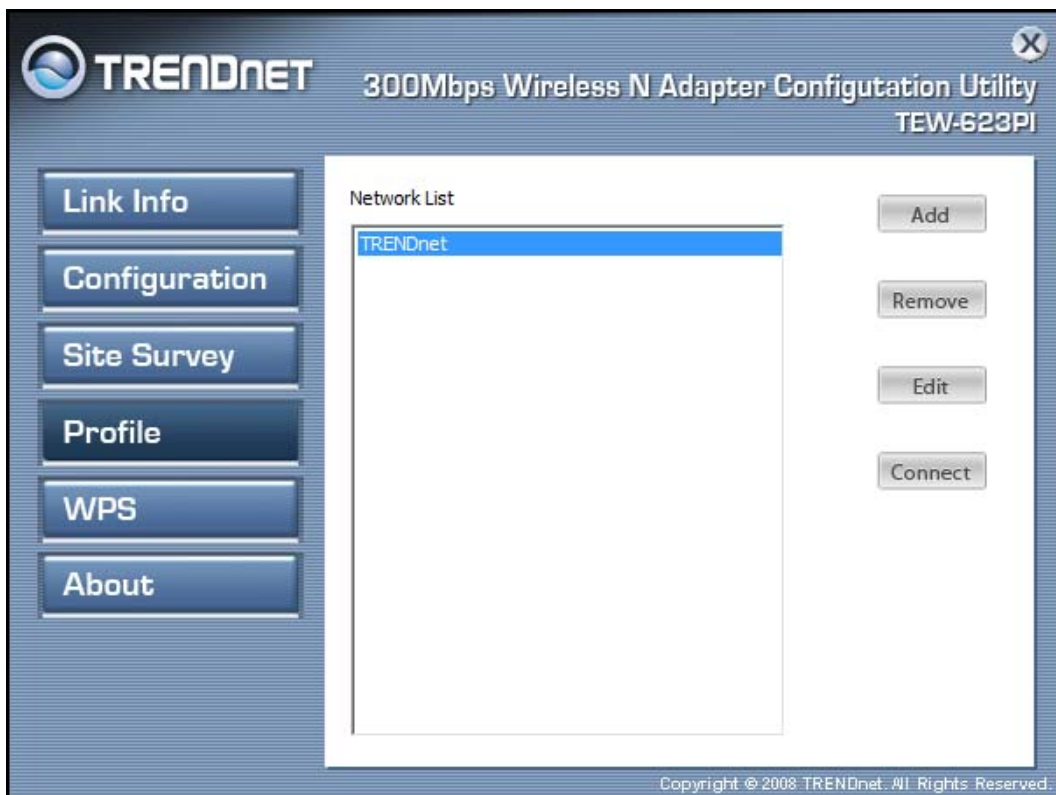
TRENDnET

300Mbps Wireless N Adapter Configutation Utility
TEW-623PI

Link Info

Configuration

Site Survey

Profile

WPS

About

Network List

TRENDnet

Add

Remove

Edit

Connect

Copyright © 2008 TRENDnet. All Rights Reserved.